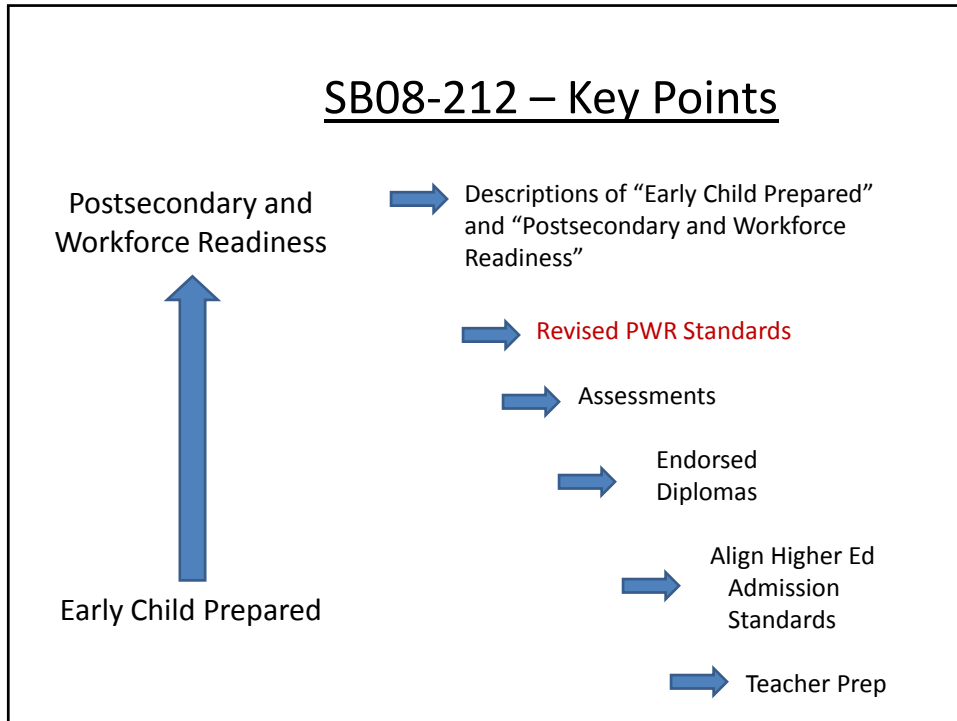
SB08-212 – Key Points

Postsecondary and Workforce Readiness

Descriptions of “Early Child Prepared” and “Postsecondary and Workforce Readiness”

Revised PWR Standards

Assessments

Endorsed Diplomas

Align Higher Ed Admission Standards

Teacher Prep

Early Child Prepared